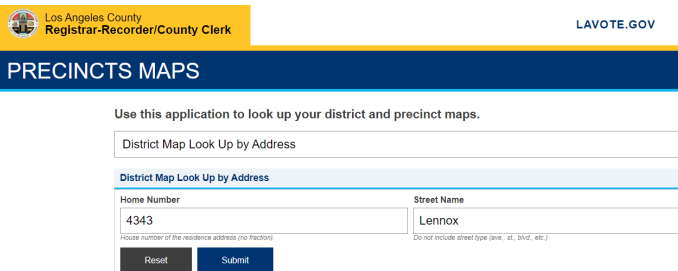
Los Angeles County
Registrar-Recorder/County Clerk

LAVOTE.GOV

PRECINCTS MAPS

Use this application to look up your district and precinct maps.

District Map Look Up by Address

District Map Look Up by Address

Home Number
4343
House number of the residence address (no fraction).

Street Name
Lennox
Do not include street type (ave., st., blvd., etc.)

Reset
Submit